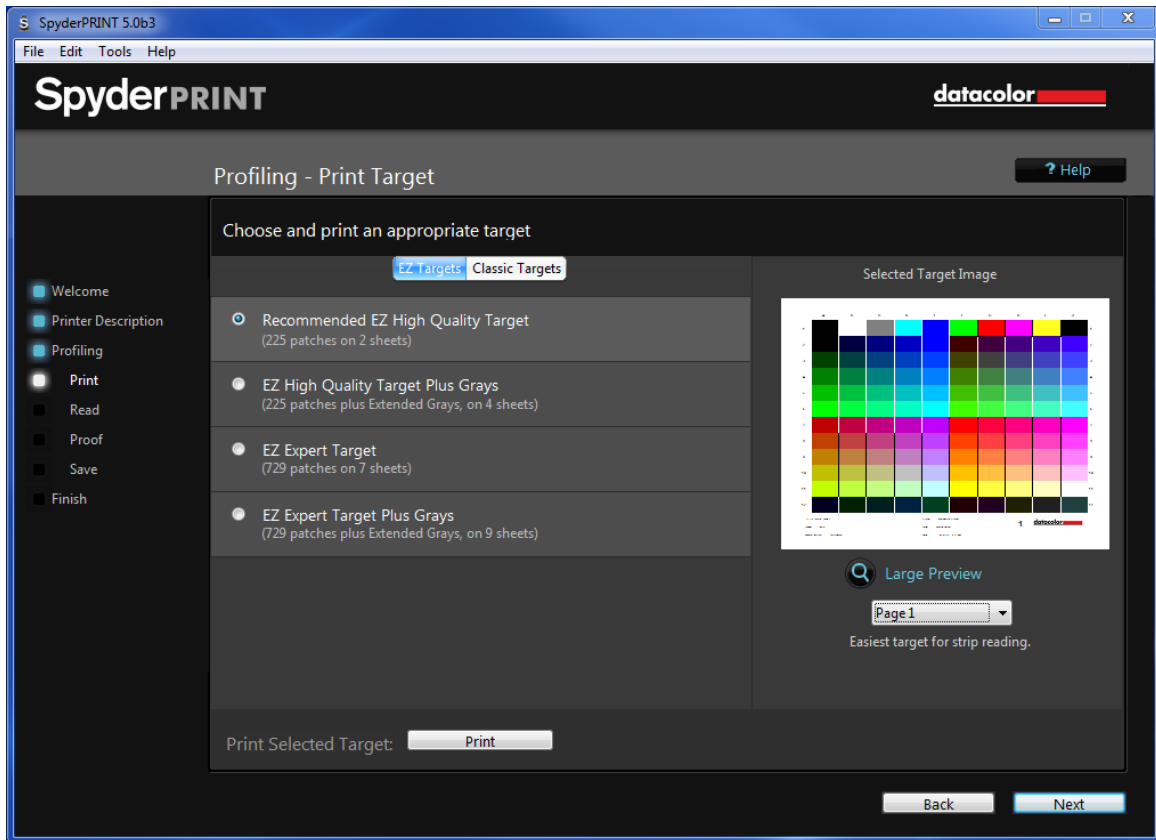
SpyderPRINT 5.0b3

File Edit Tools Help

SpyderPRINT

datacolor

Profiling - Print Target

? Help

Choose and print an appropriate target

Welcome
Printer Description
Profiling
Print
Read
Proof
Save
Finish

EZ Targets Classic Targets

Recommended EZ High Quality Target
(225 patches on 2 sheets)

EZ High Quality Target Plus Grays
(225 patches plus Extended Grays, on 4 sheets)

EZ Expert Target
(729 patches on 7 sheets)

EZ Expert Target Plus Grays
(729 patches plus Extended Grays, on 9 sheets)

Selected Target Image

1 datacolor

Large Preview

Page 1

Easiest target for strip reading.

Print Selected Target: Print

Back Next